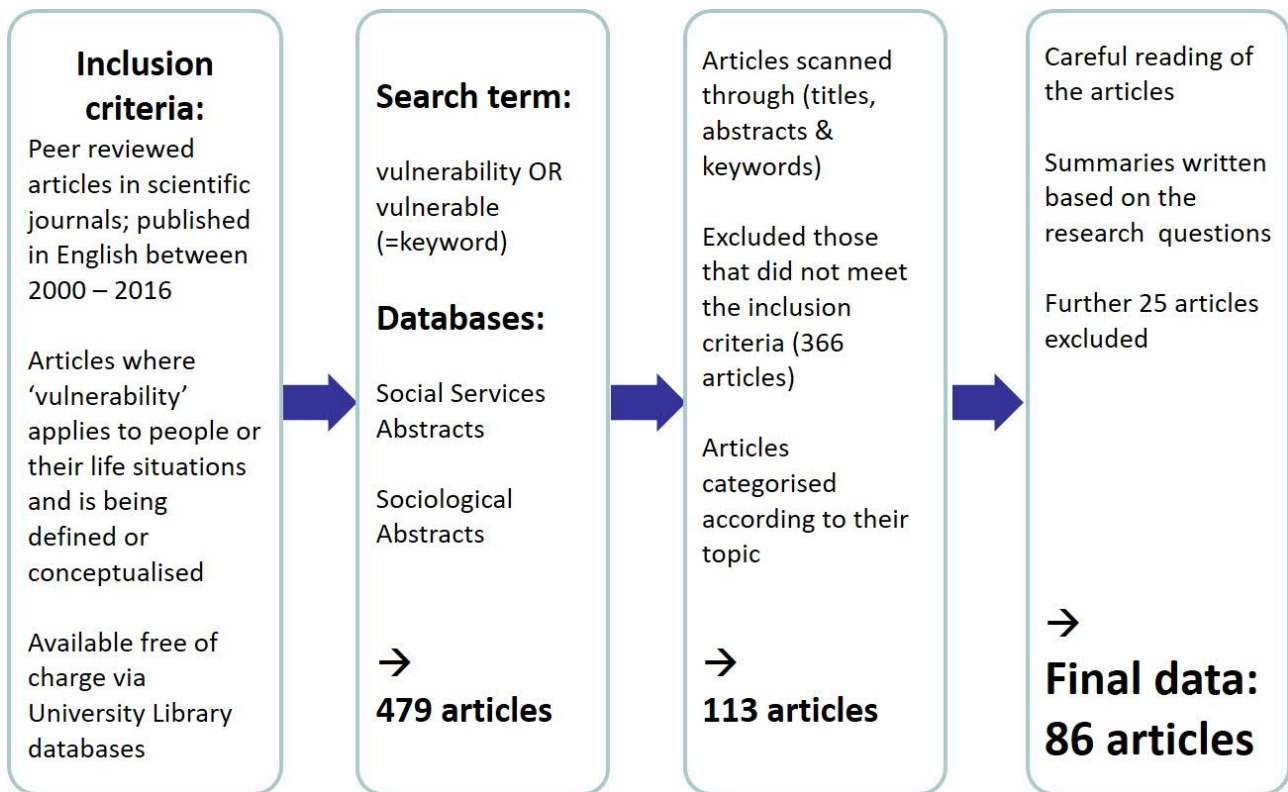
Inclusion criteria:

Peer reviewed articles in scientific journals; published in English between 2000 – 2016

Articles where 'vulnerability' applies to people or their life situations and is being defined or conceptualised

Available free of charge via University Library databases

Search term:

vulnerability OR vulnerable (=keyword)

Databases:

Social Services Abstracts

Sociological Abstracts

$\rightarrow$
479 articles

Articles scanned through (titles, abstracts & keywords)

Excluded those that did not meet the inclusion criteria (366 articles)

Articles categorised according to their topic

$\rightarrow$
113 articles

Careful reading of the articles

Summaries written based on the research questions

Further 25 articles excluded

$\rightarrow$
Final data: 86 articles